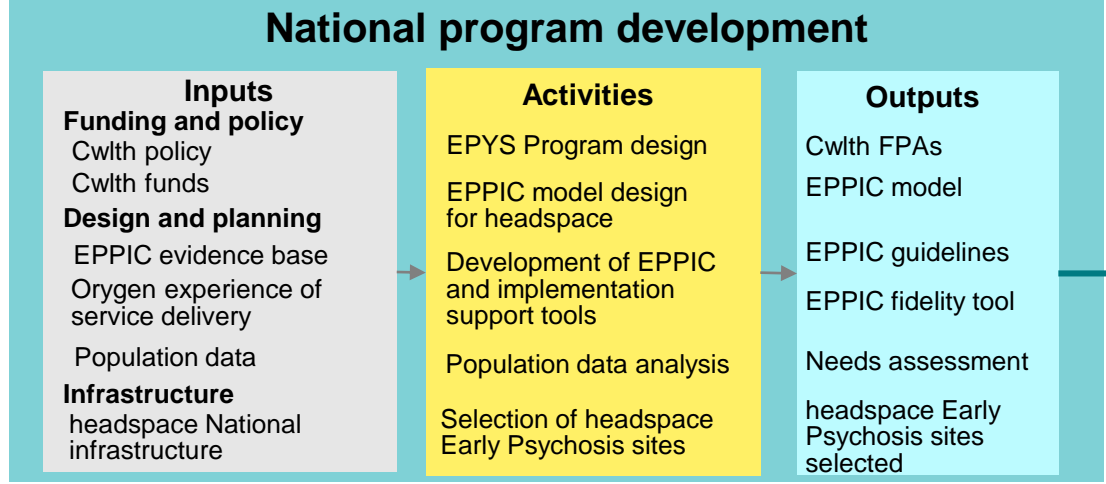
National program development

Inputs
Funding and policy
Cwlth policy
Cwlth funds
Design and planning
EPPIC evidence base
Orygen experience of service delivery
Population data
Infrastructure
headspace National infrastructure

Activities
EPYS Program design
EPPIC model design for headspace
Development of EPPIC and implementation support tools
Population data analysis
Selection of headspace Early Psychosis sites

Outputs
Cwlth FPAs
EPPIC model
EPPIC guidelines
EPPIC fidelity tool
Needs assessment
headspace Early Psychosis sites selected